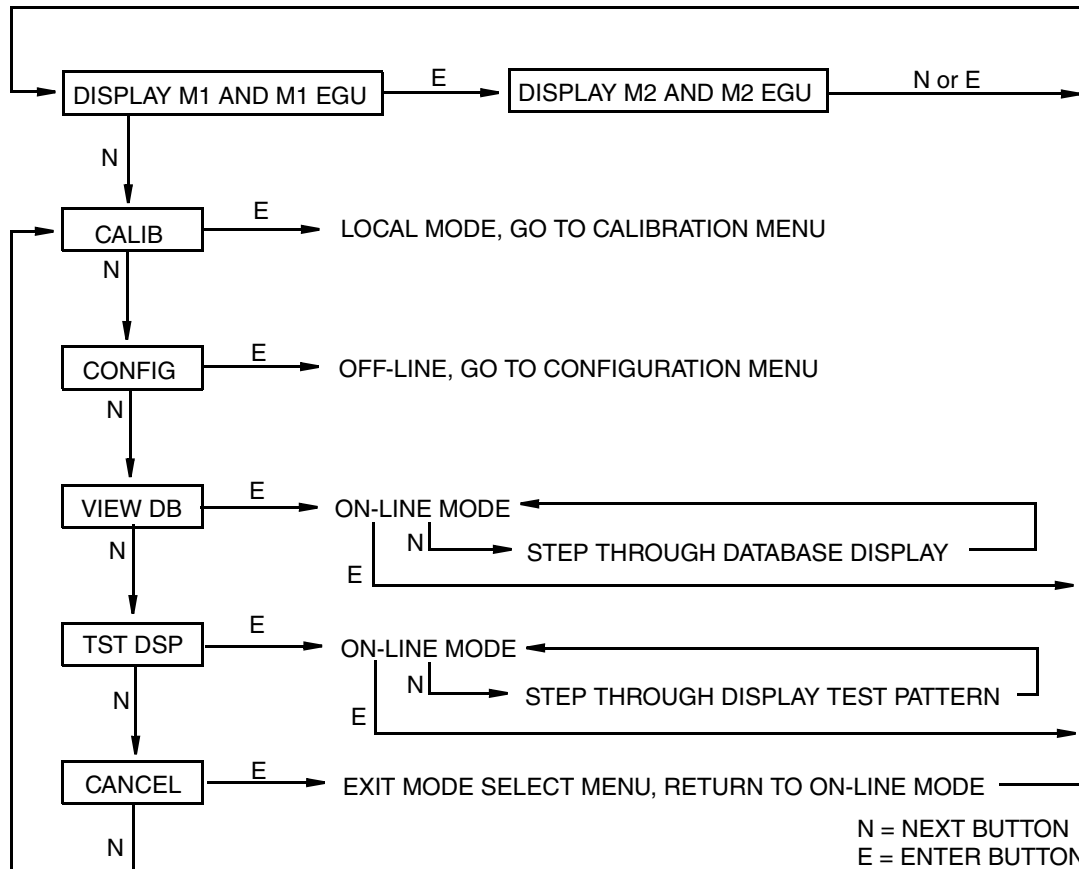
DISPLAY M1 AND M1 EGU
E
DISPLAY M2 AND M2 EGU
N or E
N
CALIB
E
LOCAL MODE, GO TO CALIBRATION MENU
N
CONFIG
E
OFF-LINE, GO TO CONFIGURATION MENU
N
VIEW DB
E
ON-LINE MODE
N
STEP THROUGH DATABASE DISPLAY
E
N
TST DSP
E
ON-LINE MODE
N
STEP THROUGH DISPLAY TEST PATTERN
E
N
CANCEL
E
EXIT MODE SELECT MENU, RETURN TO ON-LINE MODE
N

N = NEXT BUTTON
E = ENTER BUTTON